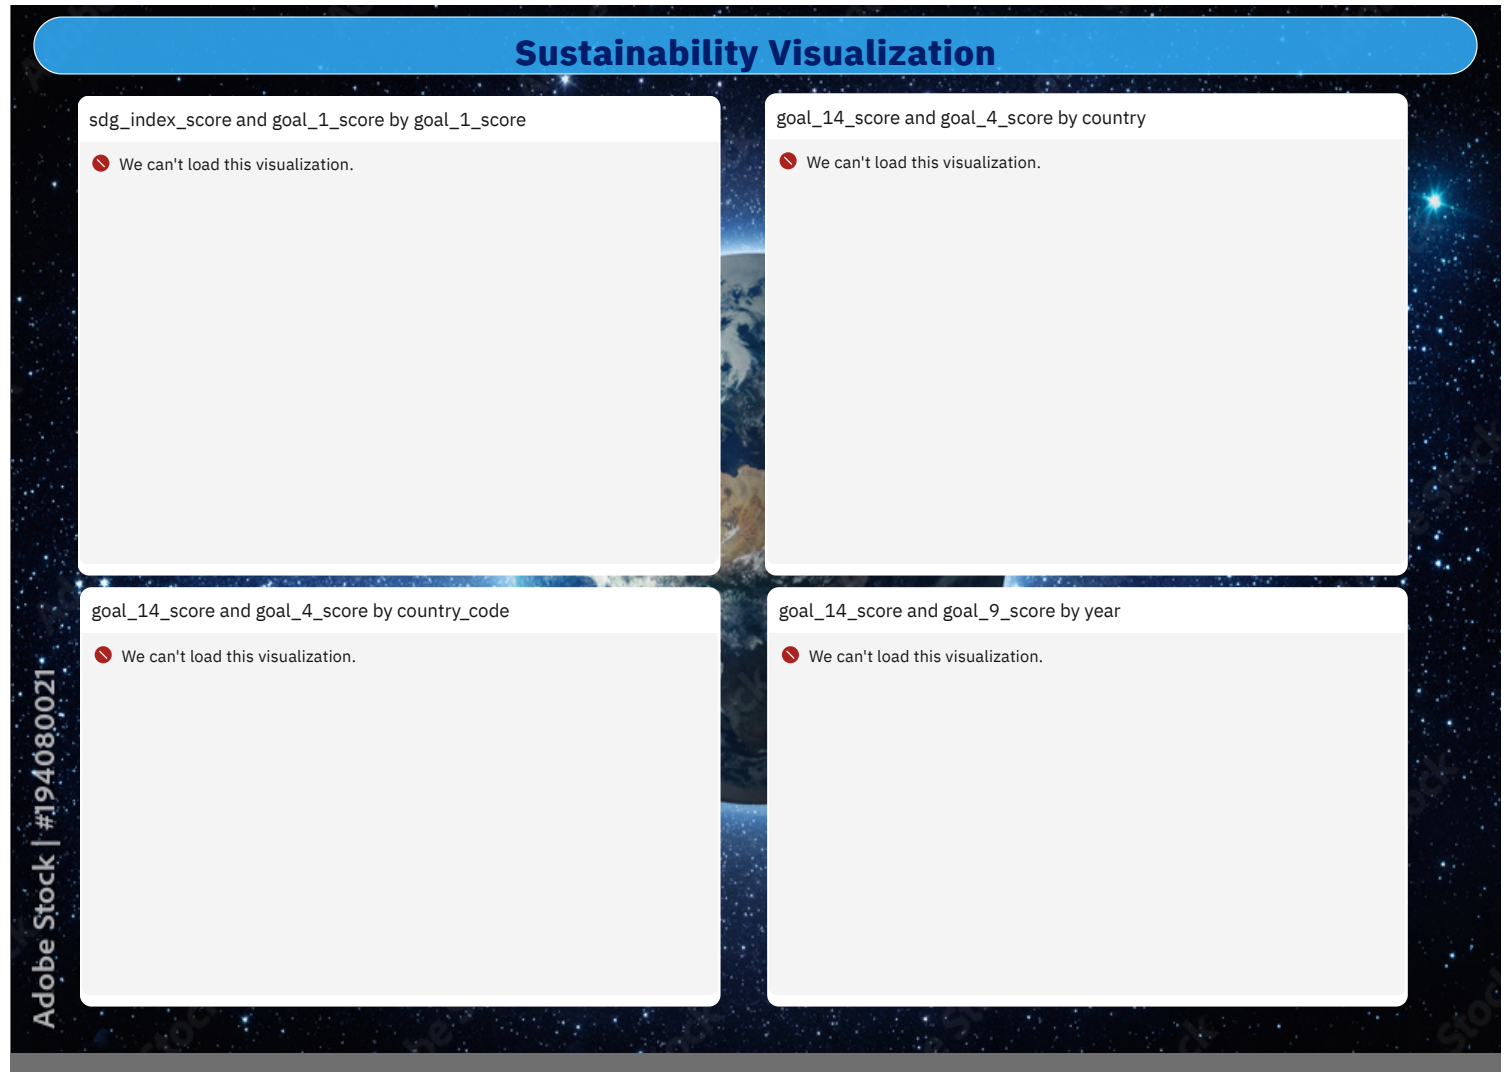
Sustainability Visualization

sdg_index_score and goal_1_score by goal_1_score

We can't load this visualization.

goal_14_score and goal_4_score by country

We can't load this visualization.

goal_14_score and goal_4_score by country_code

We can't load this visualization.

goal_14_score and goal_9_score by year

We can't load this visualization.

Adobe Stock | #194080021